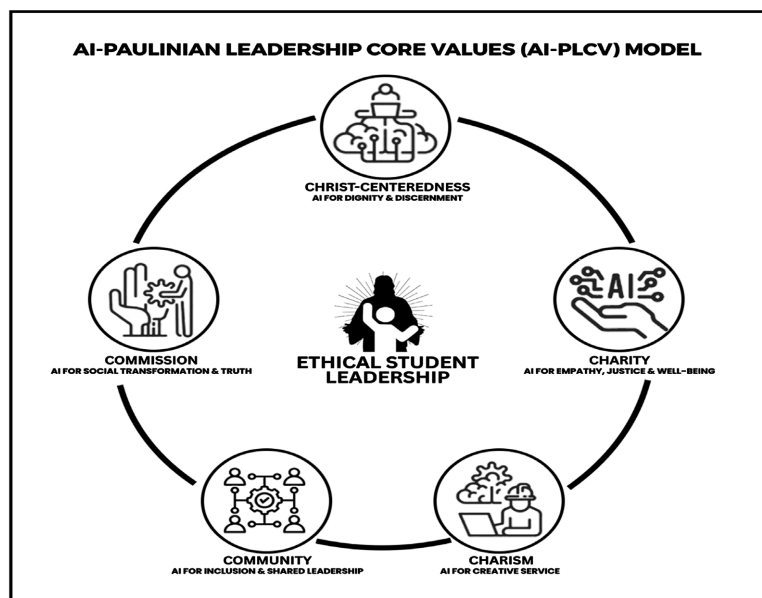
AI-PAULINIAN LEADERSHIP CORE VALUES (AI-PLCV) MODEL

CHRIST-CENTEREDNESS
AI FOR DIGNITY & DISCERNMENT

AI

COMMISSION
AI FOR SOCIAL TRANSFORMATION & TRUTH

ETHICAL STUDENT LEADERSHIP

CHARITY
AI FOR EMPATHY, JUSTICE & WELL-BEING

COMMUNITY
AI FOR INCLUSION & SHARED LEADERSHIP

CHARISM
AI FOR CREATIVE SERVICE